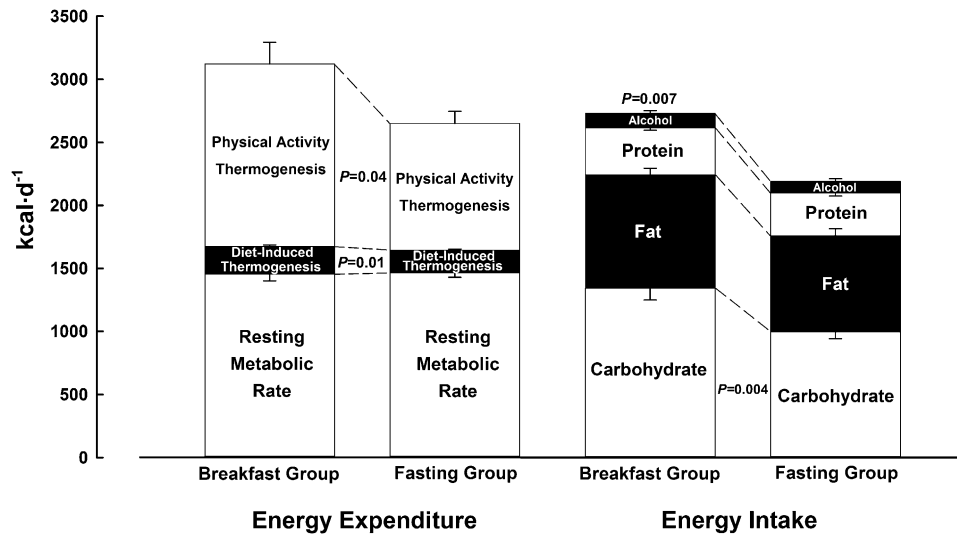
3500
3000
2500
2000
1500
1000
500
0

$\text{kcal}\cdot\text{d}^{-1}$

Physical Activity Thermogenesis

Diet-Induced Thermogenesis

Resting Metabolic Rate

P=0.04

P=0.01

Physical Activity Thermogenesis

Diet-Induced Thermogenesis

Resting Metabolic Rate

P=0.007

Alcohol

Protein

Fat

Carbohydrate

P=0.004

Alcohol

Protein

Fat

Carbohydrate

Breakfast Group

Fasting Group

Breakfast Group

Fasting Group

Energy Expenditure

Energy Intake